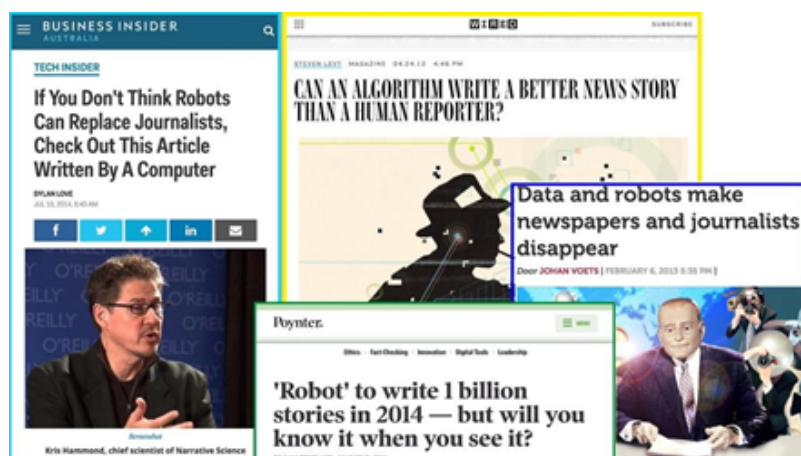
BUSINESS INSIDER
AUSTRALIA

TECH INSIDER

If You Don't Think Robots Can Replace Journalists, Check Out This Article Written By A Computer

DYLAN LOVE
JUL 10, 2014, 8:43 AM

f
in

O'REILLY

Screenshot

Kris Hammond, chief scientist of Narrative Science

WIRED

SUBSCRIBE

STEVEN LEVY MAGAZINE 04.24.12 4:46 PM

CAN AN ALGORITHM WRITE A BETTER NEWS STORY THAN A HUMAN REPORTER?

Data and robots make newspapers and journalists disappear

Door JOHAN VOETS | FEBRUARY 6, 2013 5:55 PM |

Poynter.

MENU

Ethics · Fact-Checking · Innovation · Digital Tools · Leadership

'Robot' to write 1 billion stories in 2014 — but will you know it when you see it?